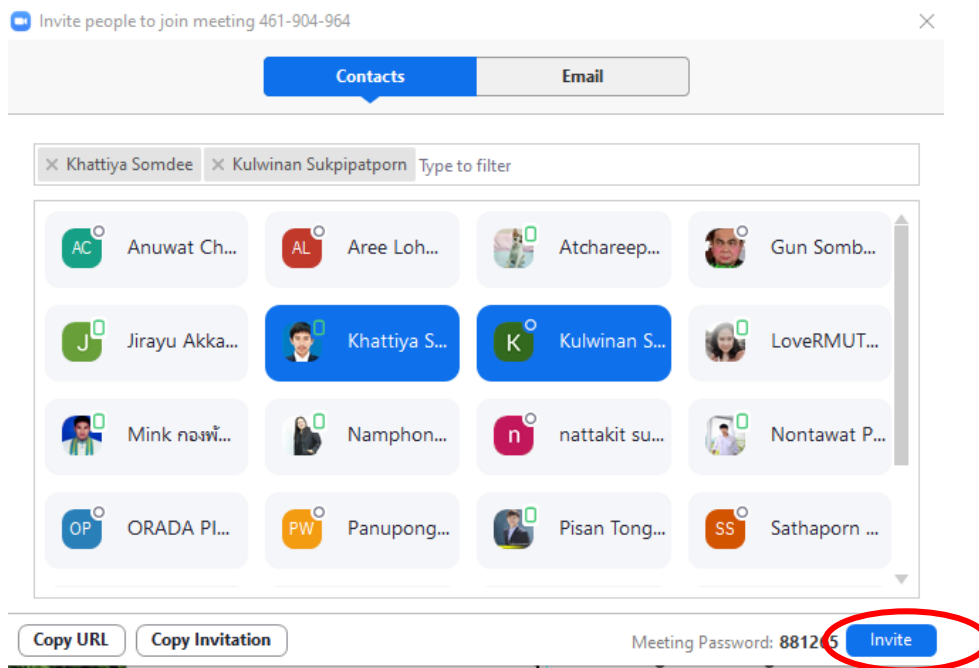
Invite people to join meeting 461-904-964

Contacts | Email

× Khattiya Somdee × Kulwinan Sukpipatporn Type to filter

AC Anuwat Ch...
AL Aree Loh...
Atchareep...
Gun Somb...
J Jirayu Akka...
Khattiya S...
K Kulwinan S...
LoveRMUT...
Mink กองพั...
Namphon...
n nattakit su...
Nontawat P...
OP ORADA PI...
PW Panupong...
Pisan Tong...
SS Sathaporn ...

Copy URL
Copy Invitation
Meeting Password: 8812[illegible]5
Invite